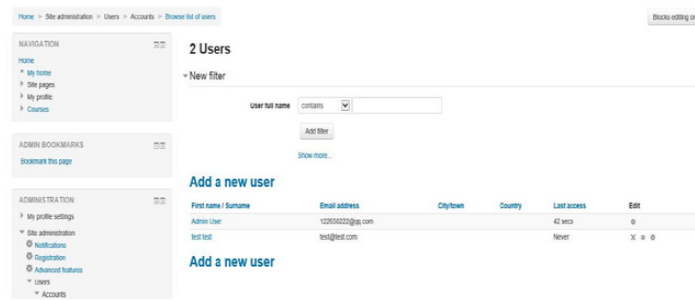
Home > Site administration > Users > Accounts > Browse list of users

Blocks editing on

NAVIGATION

Home
My home
Site pages
My profile
Courses

ADMIN BOOKMARKS

Bookmark this page

ADMINISTRATION

My profile settings
Site administration
Notifications
Registration
Advanced features
Users
Accounts

2 Users

New filter

User full name contains

Add filter

Show more...

Add a new user

| First name / Surname | Email address | City/town | Country | Last access | Edit |
|---|---|---|---|---|---|
| Admin User | 122650222@qq.com | | | 42 secs | |
| test test | test@test.com | | | Never | |

Add a new user